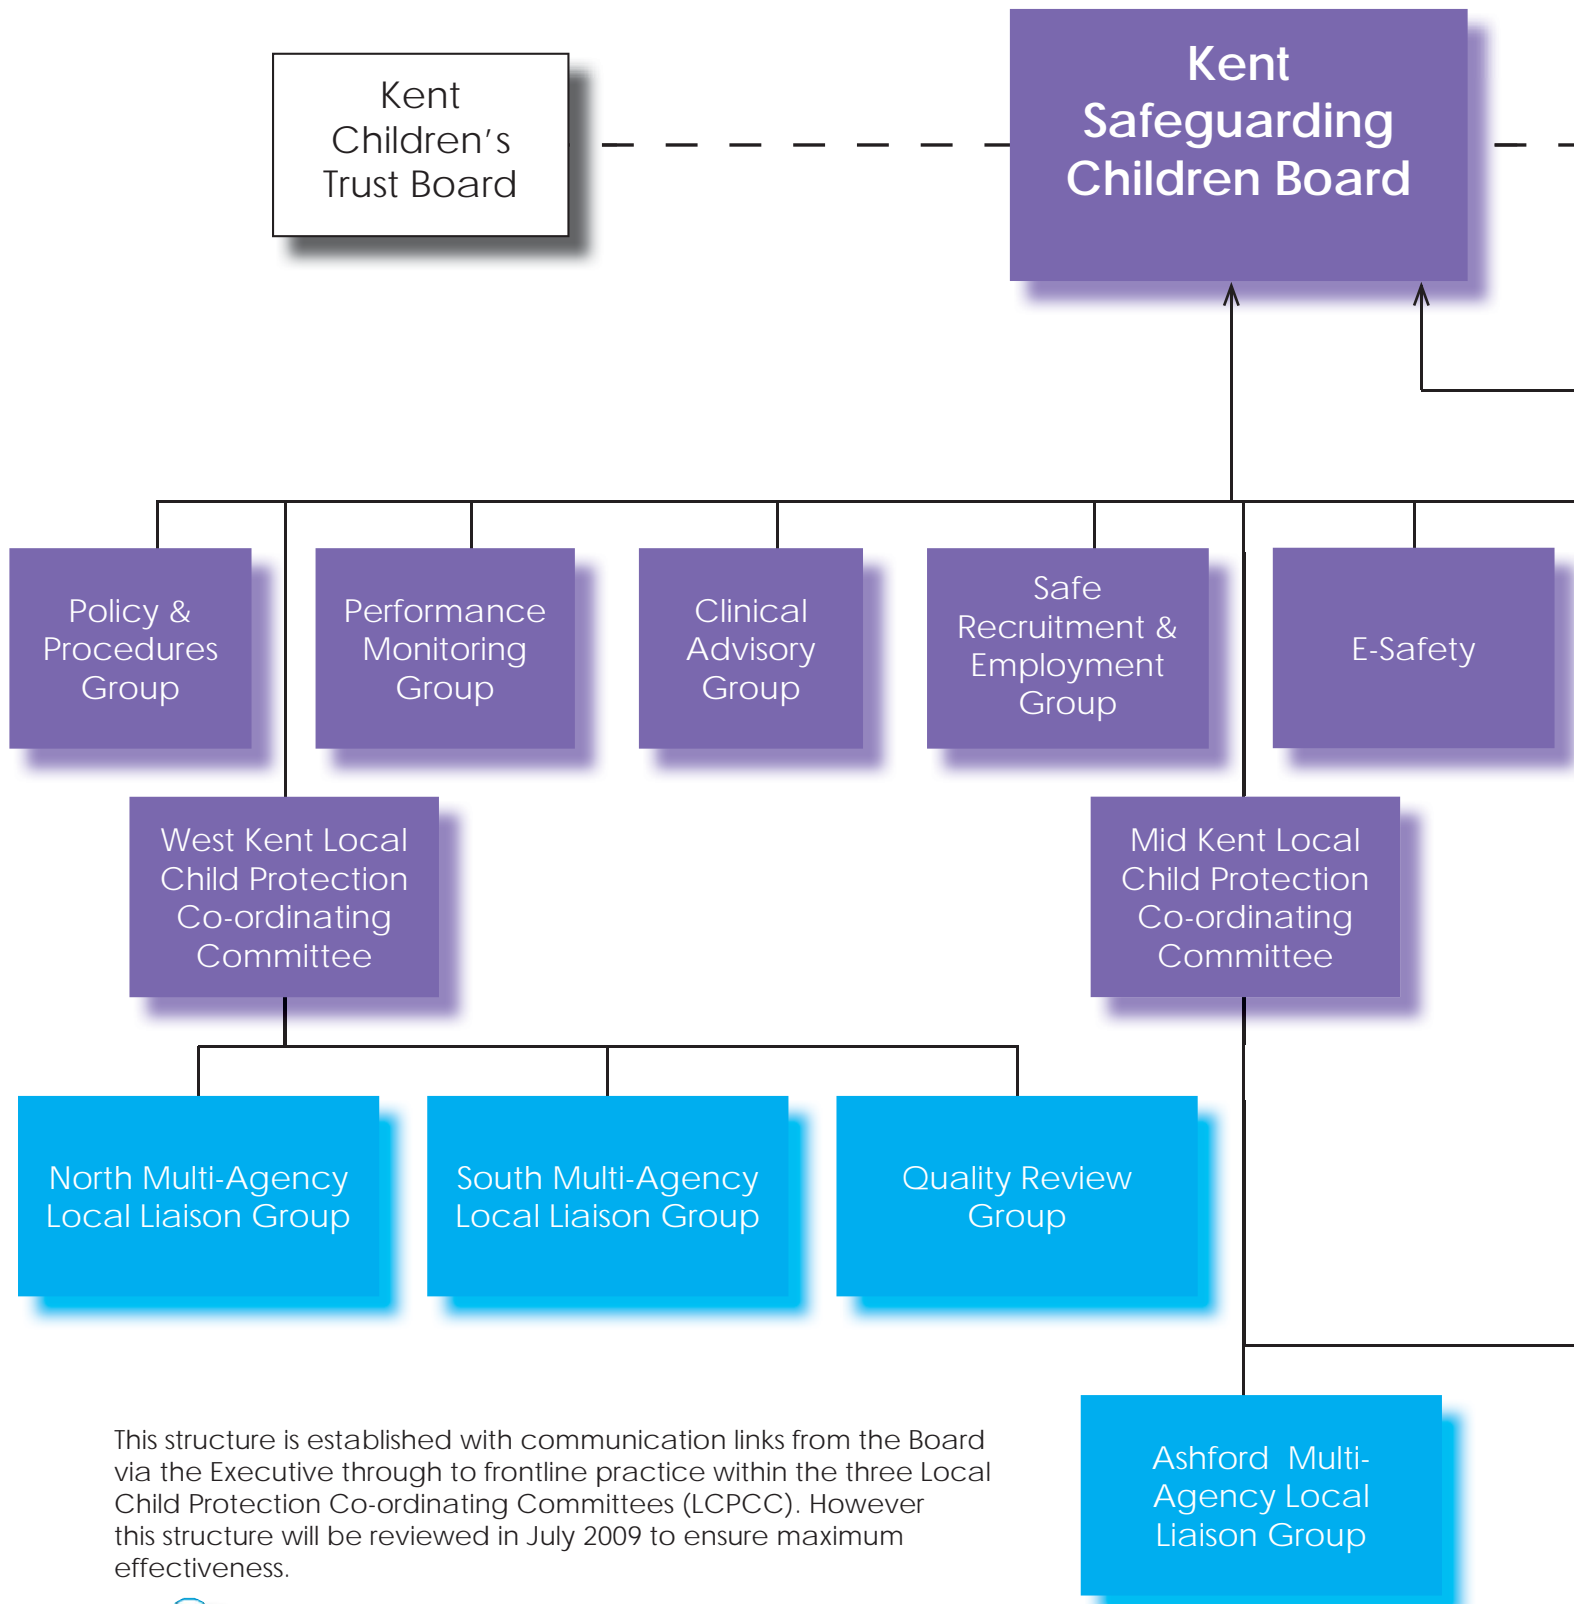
Kent Children's Trust Board

Kent Safeguarding Children Board

Policy & Procedures Group

Performance Monitoring Group

Clinical Advisory Group

Safe Recruitment & Employment Group

E-Safety

West Kent Local Child Protection Co-ordinating Committee

Mid Kent Local Child Protection Co-ordinating Committee

North Multi-Agency Local Liaison Group

South Multi-Agency Local Liaison Group

Quality Review Group

Ashford Multi-Agency Local Liaison Group

This structure is established with communication links from the Board via the Executive through to frontline practice within the three Local Child Protection Co-ordinating Committees (LCPCC). However this structure will be reviewed in July 2009 to ensure maximum effectiveness.